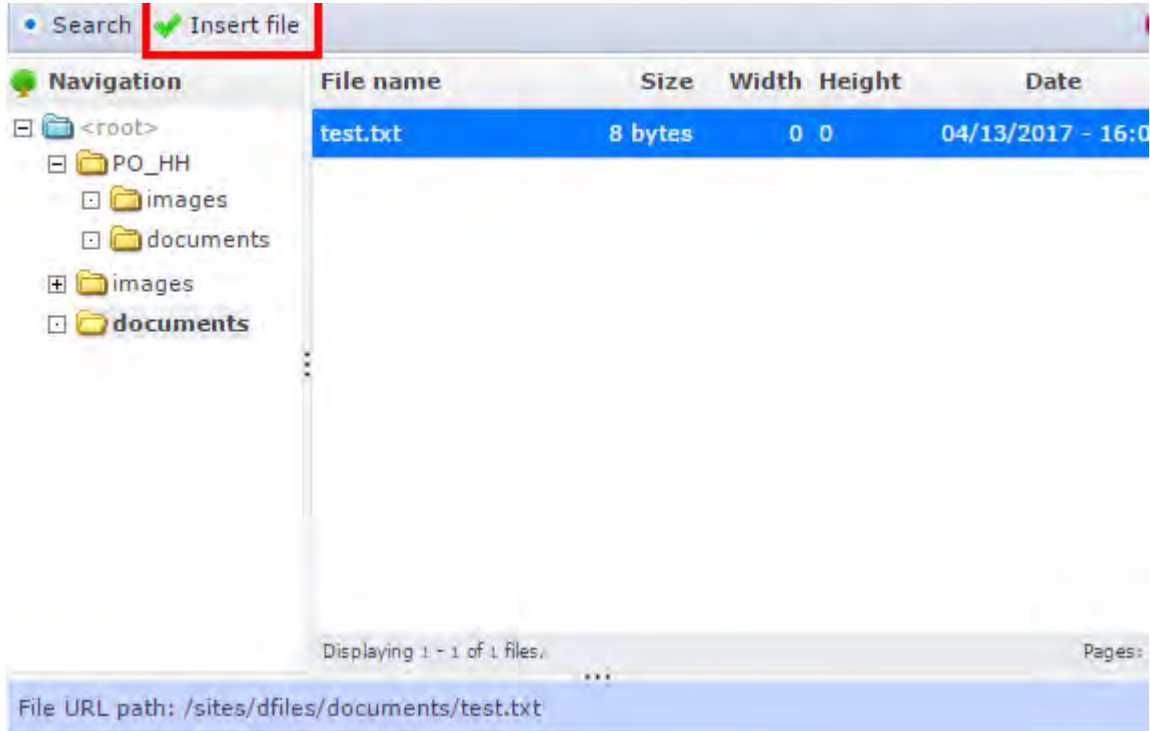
Search Insert file

Navigation

<root>
PO_HH
images
documents
images
documents

| File name | Size | Width | Height | Date |
|---|---|---|---|---|
| test.txt | 8 bytes | 0 | 0 | 04/13/2017 - 16:0 |

Displaying 1 - 1 of 1 files.

Pages:

File URL path: /sites/dfiles/documents/test.txt